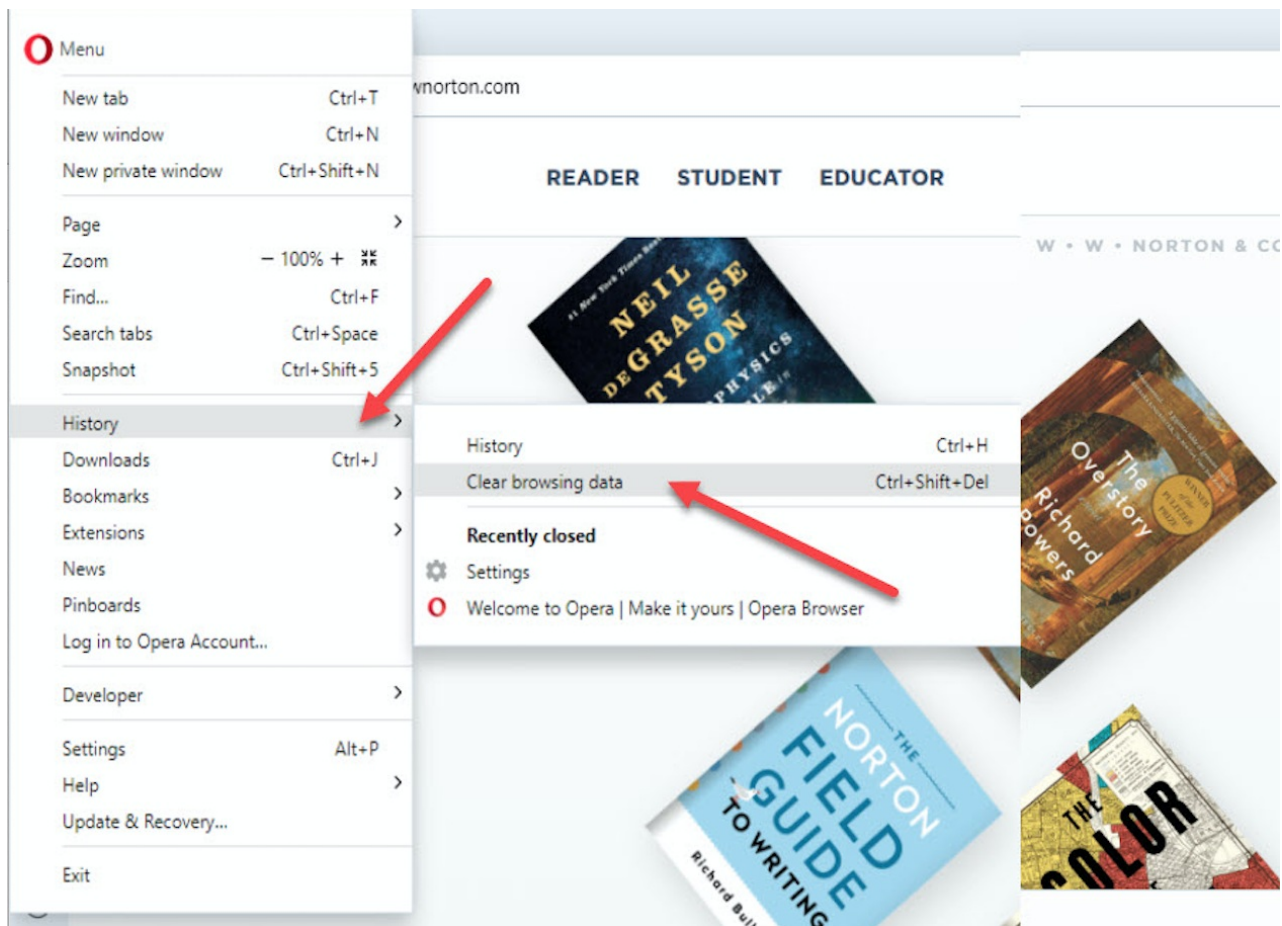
Menu

New tab Ctrl+T
New window Ctrl+N
New private window Ctrl+Shift+N

Page
Zoom – 100% +
Find... Ctrl+F
Search tabs Ctrl+Space
Snapshot Ctrl+Shift+5

History
Downloads Ctrl+J
Bookmarks
Extensions
News
Pinboards
Log in to Opera Account...

Developer

Settings Alt+P
Help
Update & Recovery...

Exit

wnorton.com

READER STUDENT EDUCATOR

W • W • NORTON & CO

NEIL DEGRASSE TYSON

PHYSICS

History Ctrl+H
Clear browsing data Ctrl+Shift+Del

Recently closed
Settings
Welcome to Opera | Make it yours | Opera Browser

The Overstory
Richard Powers

THE NORTON FIELD GUIDE TO WRITING
Richard Bul

THE COLOR